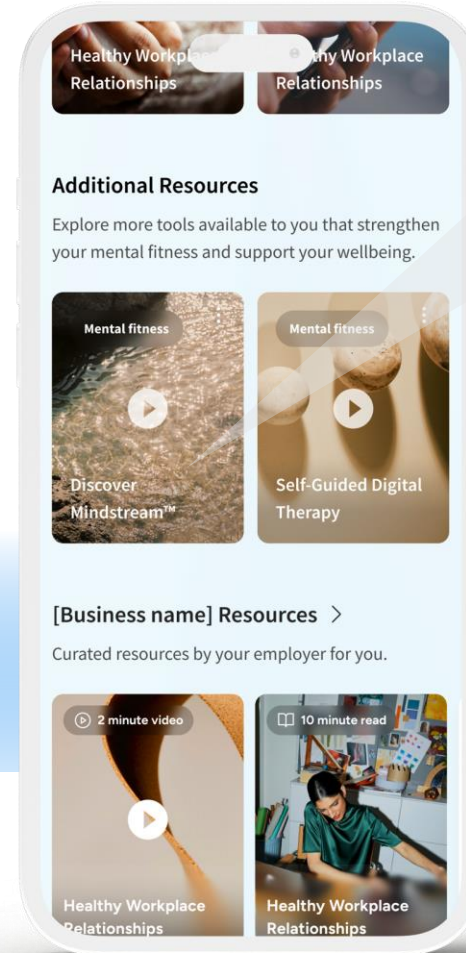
Healthy Workpl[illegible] Relationships

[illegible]thy Workplace Relationships

Additional Resources

Explore more tools available to you that strengthen your mental fitness and support your wellbeing.

Mental fitness

Discover Mindstream™

Mental fitness

Self-Guided Digital Therapy

[Business name] Resources >

Curated resources by your employer for you.

2 minute video

Healthy Workplace Relationships

10 minute read

Healthy Workplace Relationships